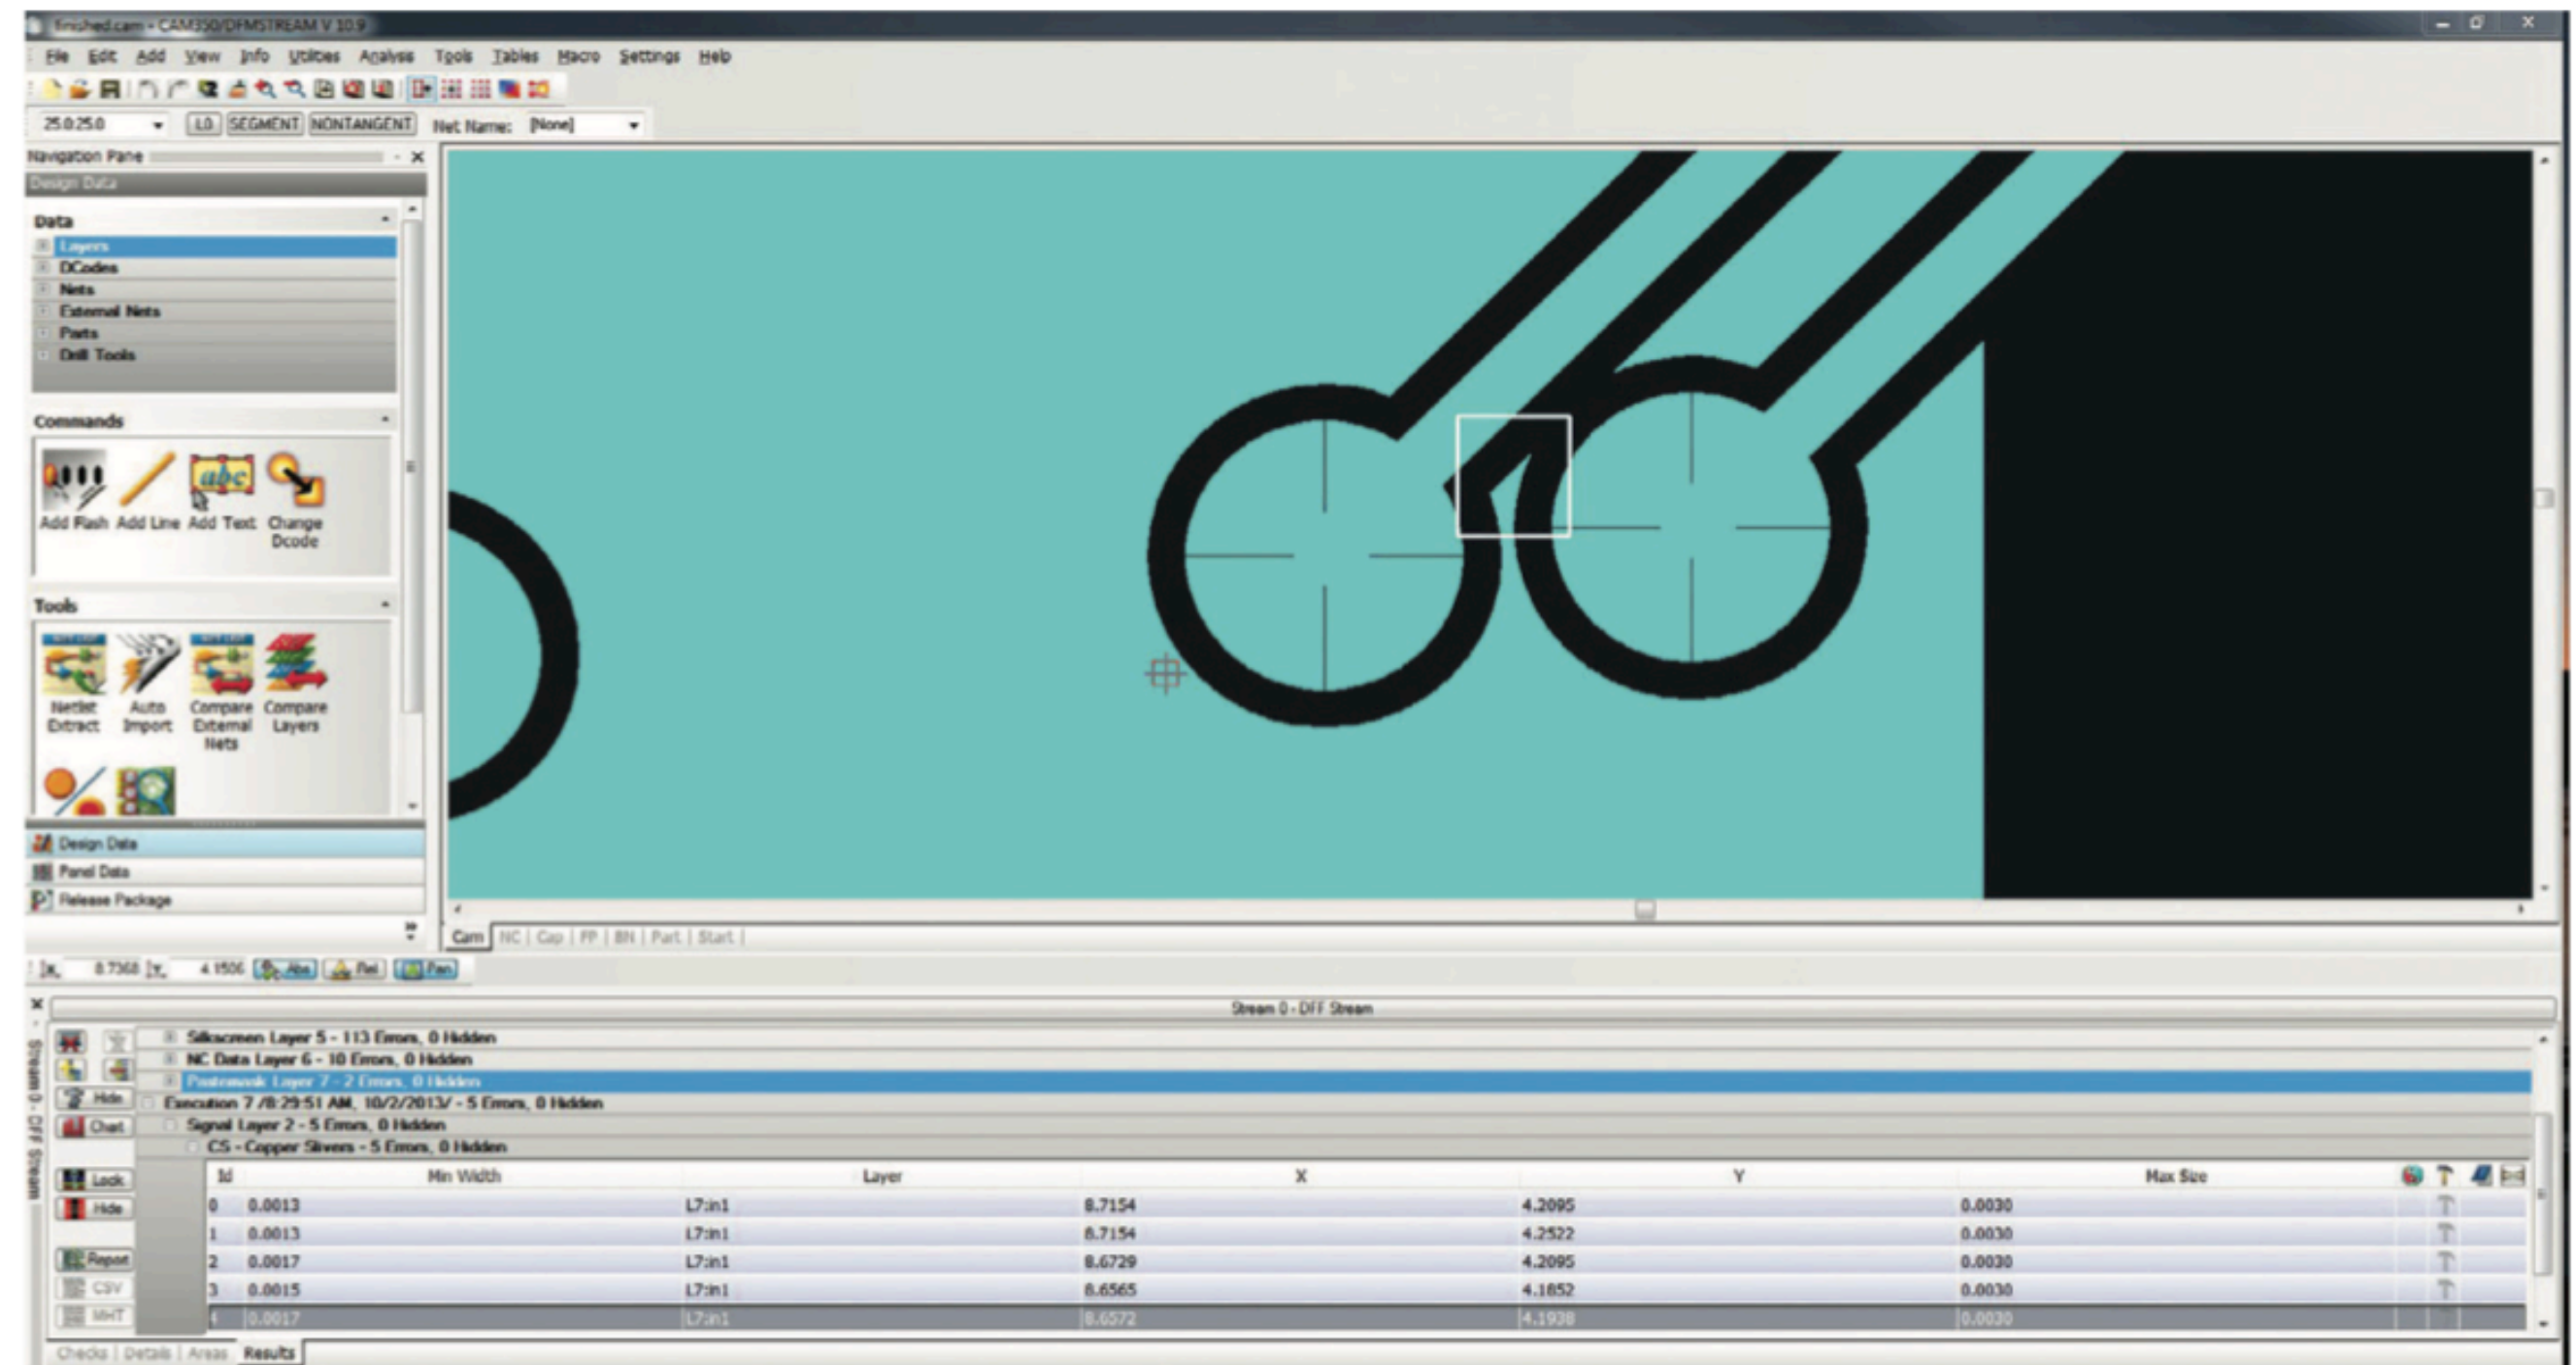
finished.cam - CAM350/DFMSTREAM V 10.9

File Edit Add View Info Utilities Analysis Tools Tables Macro Settings Help

25.0 25.0 L0 SEGMENT NONTANGENT Net Name: [None]

Navigation Pane

Design Data

Data

Layers
DCodes
Nets
External Nets
Parts
Drill Tools

Commands

Add Flash Add Line Add Text Change Dcode

Tools

Netlist Extract Auto Import Compare External Nets Compare Layers

Design Data
Panel Data
Release Package

Cam | NC | Cap | FP | BN | Part | Start

X: 8.7368 Y: 4.1506 Abs Rel Pan

Stream 0 - DFF Stream

Silkscreen Layer 5 - 113 Errors, 0 Hidden
NC Data Layer 6 - 10 Errors, 0 Hidden
Pastemask Layer 7 - 2 Errors, 0 Hidden
Execution 7 /8:29:51 AM, 10/2/2013/ - 5 Errors, 0 Hidden
Signal Layer 2 - 5 Errors, 0 Hidden
CS - Copper Slivers - 5 Errors, 0 Hidden

Hide
Chart
Lock
Hide
Report
CSV
MHT

| Id | Min Width | Layer | X | Y | Max Size |
|---|---|---|---|---|---|
| 0 | 0.0013 | L7:in1 | 8.7154 | 4.2095 | 0.0030 |
| 1 | 0.0013 | L7:in1 | 8.7154 | 4.2522 | 0.0030 |
| 2 | 0.0017 | L7:in1 | 8.6729 | 4.2095 | 0.0030 |
| 3 | 0.0015 | L7:in1 | 8.6565 | 4.1852 | 0.0030 |
| 4 | 0.0017 | L7:in1 | 8.6572 | 4.1938 | 0.0030 |

Checks | Details | Areas | Results

Stream 0 - DFF Stream